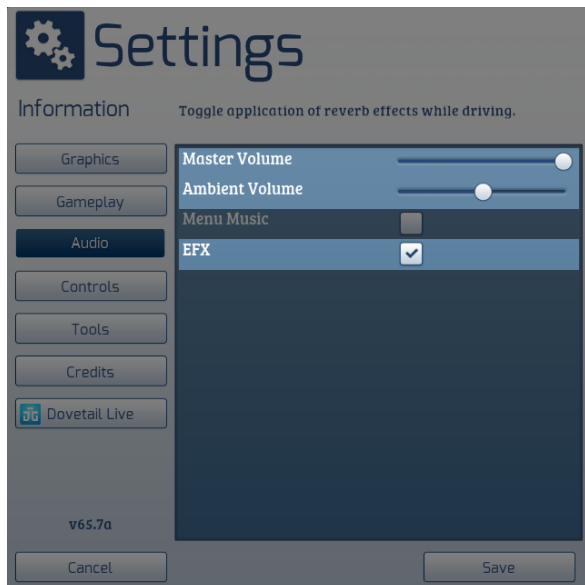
Settings

Information

Toggle application of reverb effects while driving.

Graphics

Gameplay

Audio

Controls

Tools

Credits

Dovetail Live

Master Volume

Ambient Volume

Menu Music

EFX

v65.7a

Cancel

Save